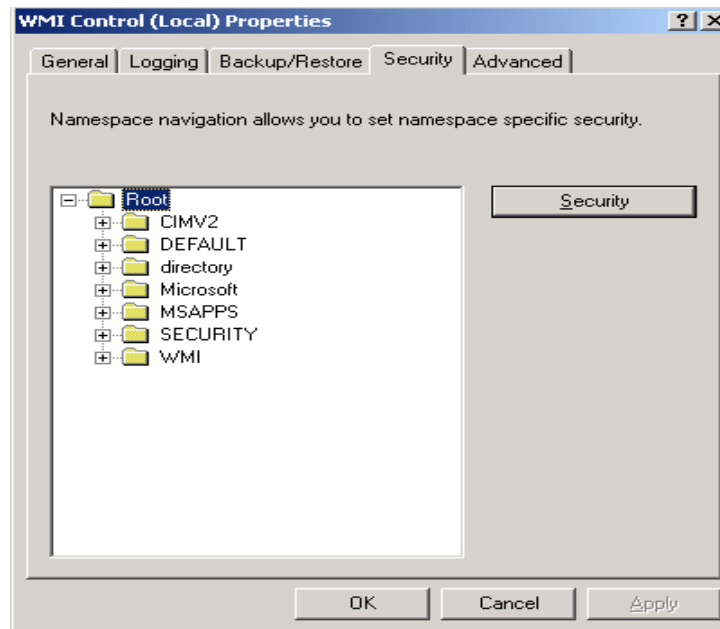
WMI Control (Local) Properties

?

×

General | Logging | Backup/Restore | Security | Advanced

Namespace navigation allows you to set namespace specific security.

Root
CIMV2
DEFAULT
directory
Microsoft
MSAPPS
SECURITY
WMI

Security

OK

Cancel

Apply